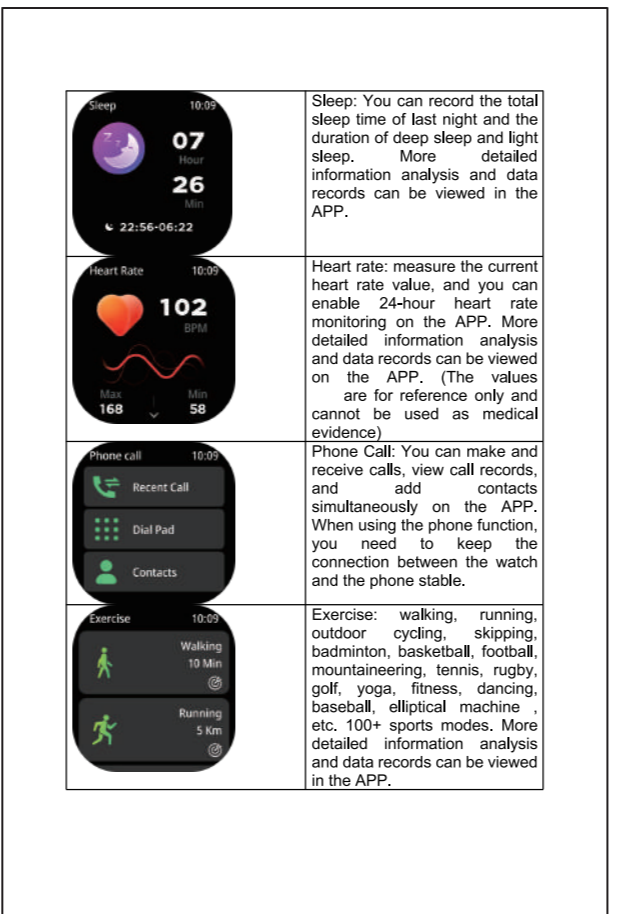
| | |
|---|---|
| Sleep 10:09 07 Hour 26 Min 22:56-06:22 | Sleep: You can record the total sleep time of last night and the duration of deep sleep and light sleep. More detailed information analysis and data records can be viewed in the APP. |
| Heart Rate 10:09 102 BPM Max 168 Min 58 | Heart rate: measure the current heart rate value, and you can enable 24-hour heart rate monitoring on the APP. More detailed information analysis and data records can be viewed on the APP. (The values are for reference only and cannot be used as medical evidence) |
| Phone call 10:09 Recent Call Dial Pad Contacts | Phone Call: You can make and receive calls, view call records, and add contacts simultaneously on the APP. When using the phone function, you need to keep the connection between the watch and the phone stable. |
| Exercise 10:09 Walking 10 Min Running 5 Km | Exercise: walking, running, outdoor cycling, skipping, badminton, basketball, football, mountaineering, tennis, rugby, golf, yoga, fitness, dancing, baseball, elliptical machine , etc. 100+ sports modes. More detailed information analysis and data records can be viewed in the APP. |